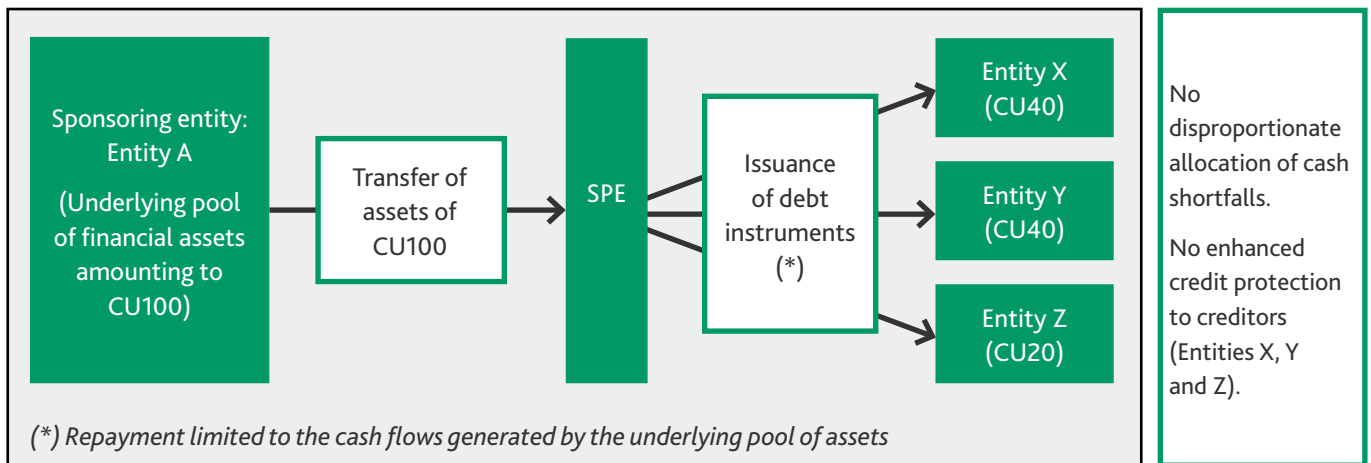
Sponsoring entity: Entity A

(Underlying pool of financial assets amounting to CU100)

Transfer of assets of CU100

SPE

Issuance of debt instruments (*)

Entity X (CU40)

Entity Y (CU40)

Entity Z (CU20)

(*) Repayment limited to the cash flows generated by the underlying pool of assets

No disproportionate allocation of cash shortfalls.

No enhanced credit protection to creditors (Entities X, Y and Z).